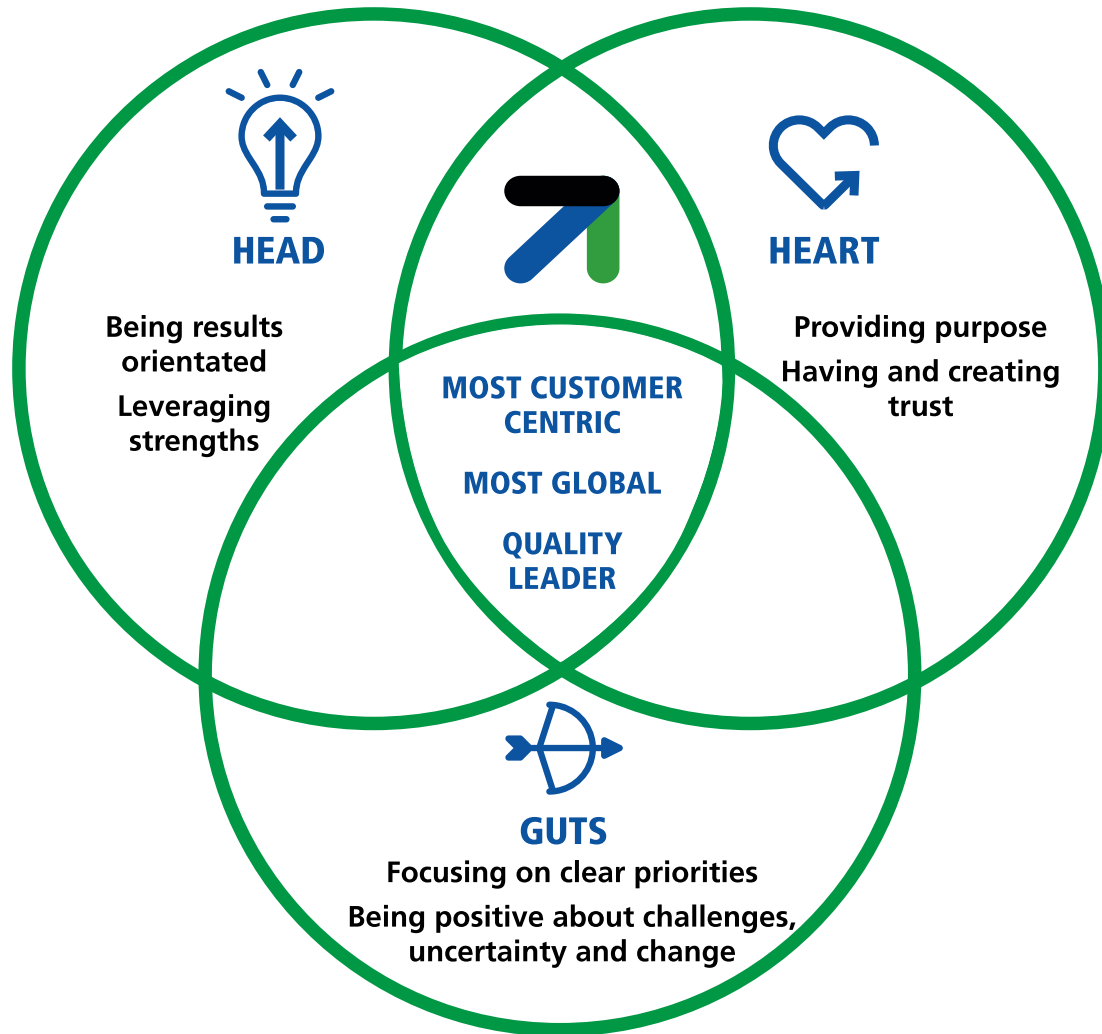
HEAD

Being results orientated

Leveraging strengths

HEART

Providing purpose

Having and creating trust

MOST CUSTOMER CENTRIC

MOST GLOBAL

QUALITY LEADER

GUTS

Focusing on clear priorities

Being positive about challenges, uncertainty and change